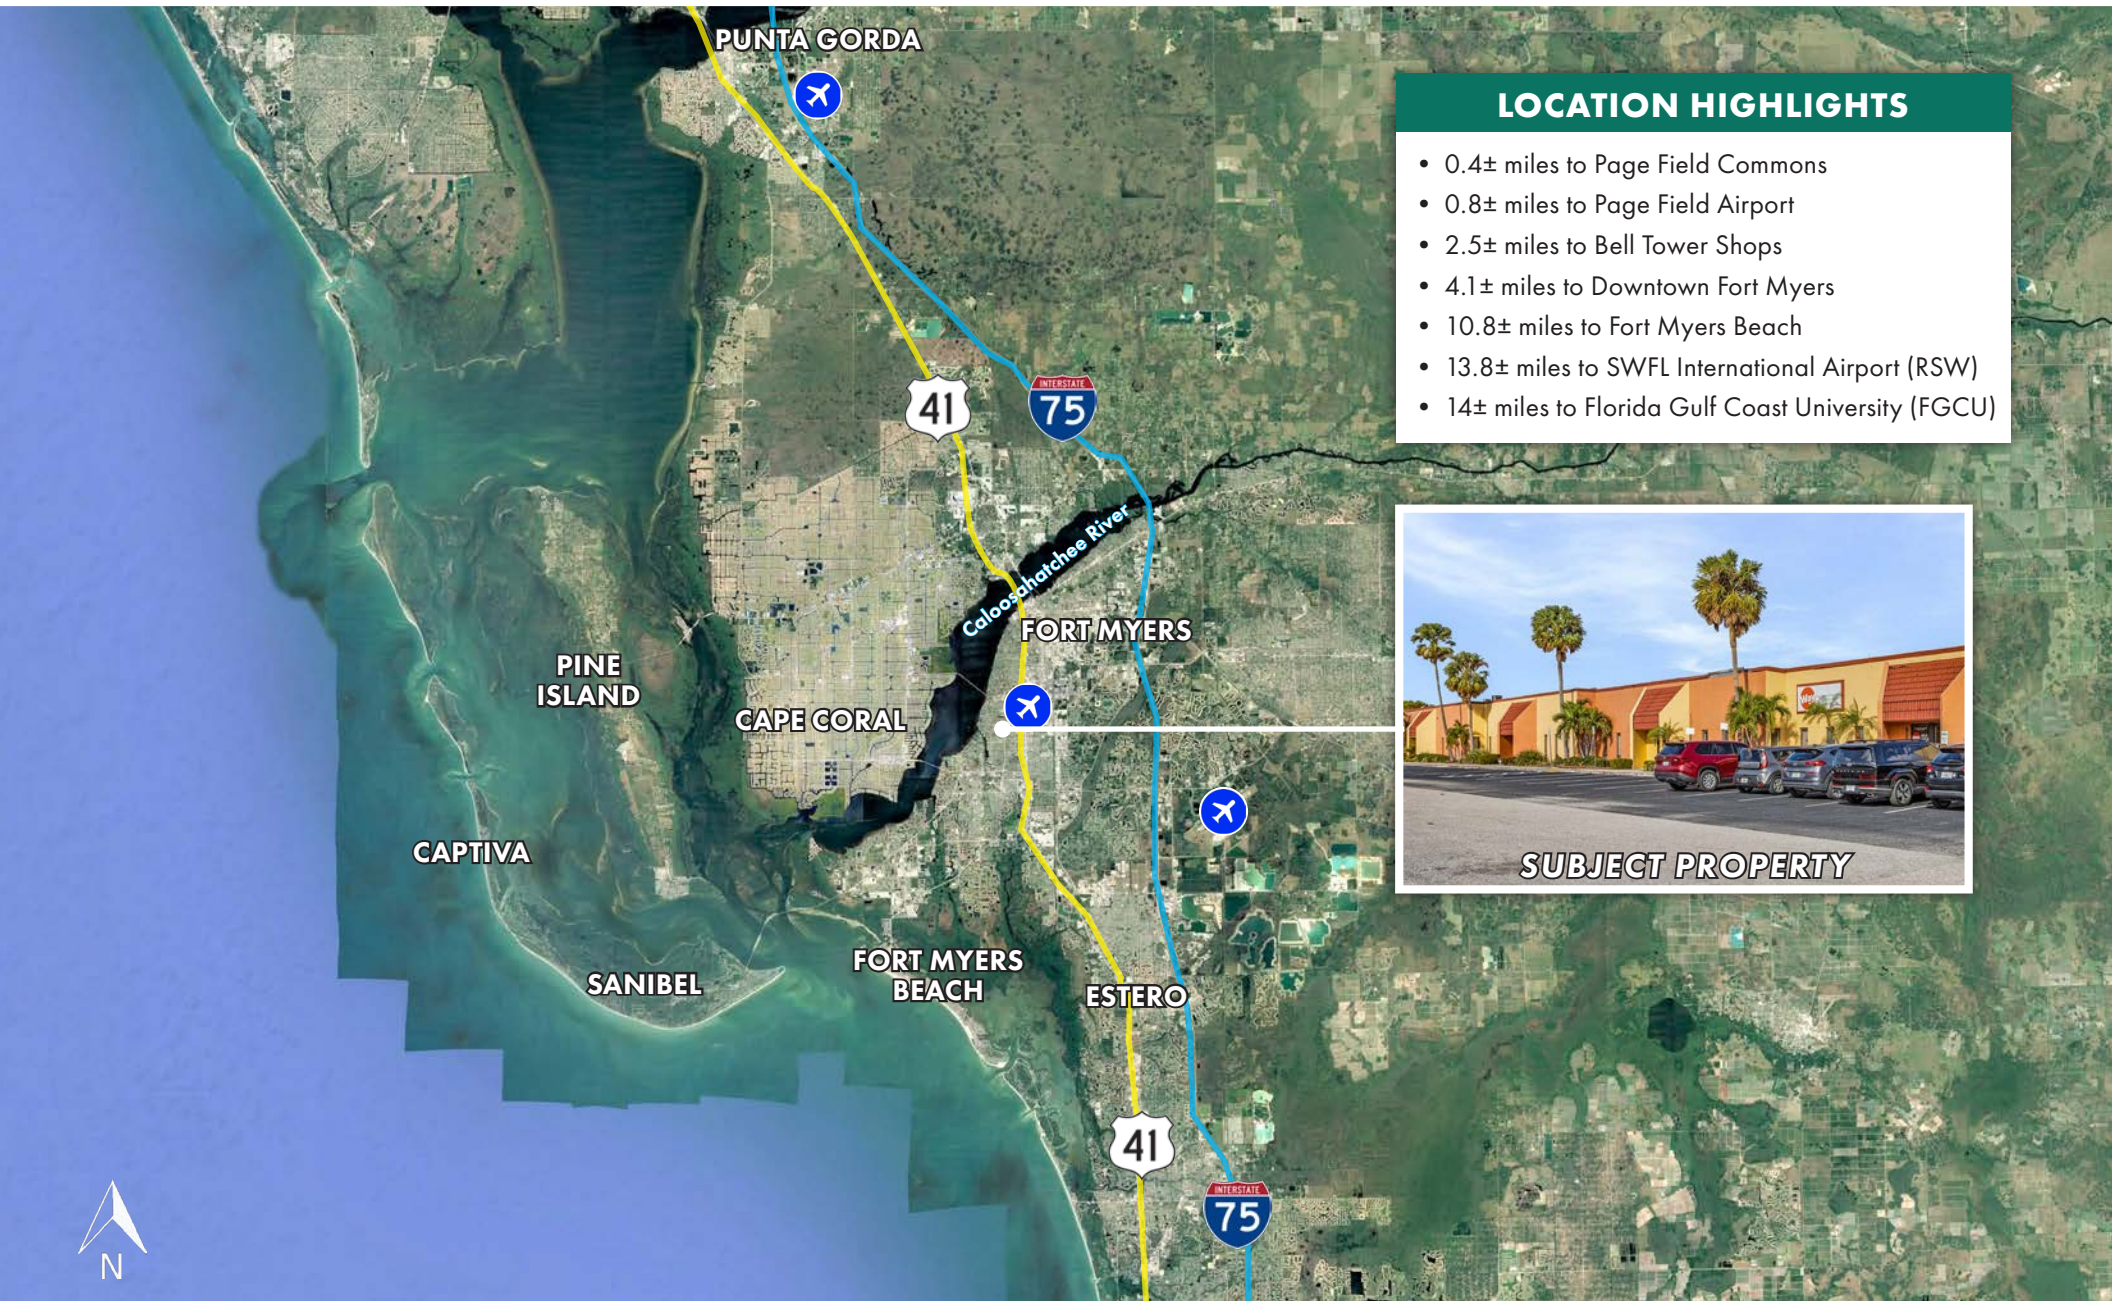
PUNTA GORDA

LOCATION HIGHLIGHTS

- 0.4± miles to Page Field Commons
- 0.8± miles to Page Field Airport
- 2.5± miles to Bell Tower Shops
- 4.1± miles to Downtown Fort Myers
- 10.8± miles to Fort Myers Beach
- 13.8± miles to SWFL International Airport (RSW)
- 14± miles to Florida Gulf Coast University (FGCU)

41

INTERSTATE 75

Caloosahatchee River

FORT MYERS

PINE ISLAND

CAPE CORAL

SUBJECT PROPERTY

CAPTIVA

SANIBEL

FORT MYERS BEACH

ESTERO

41

INTERSTATE 75

N